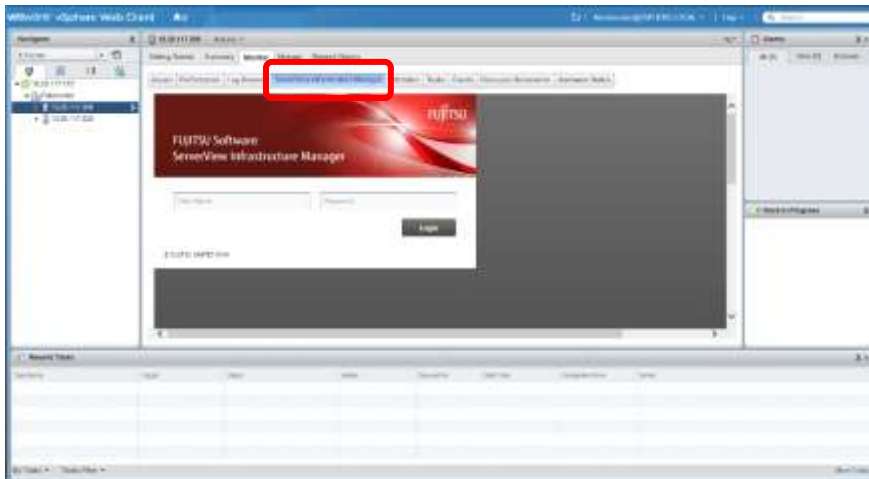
VMware vSphere Web Client

Navigator

Getting Started Summary Monitor Manage Related Objects

Issues Performance Log Browser ServerView Infrastructure Manager Utilization Tasks Events

FUJITSU

FUJITSU Software
ServerView Infrastructure Manager

User Name

Password

Login

© FUJITSU LIMITED 2016

Alarms

Work In Progress

Recent Tasks

My Tasks Tasks Filter